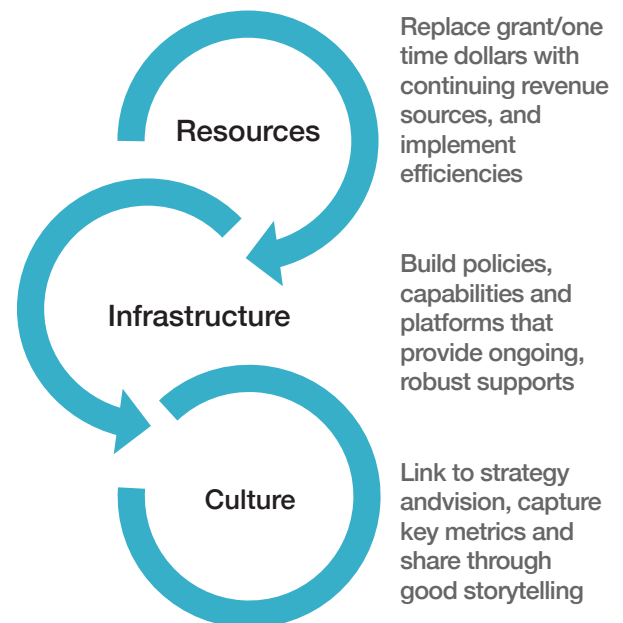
Resources

Replace grant/one time dollars with continuing revenue sources, and implement efficiencies

Infrastructure

Build policies, capabilities and platforms that provide ongoing, robust supports

Culture

Link to strategy andvision, capture key metrics and share through good storytelling